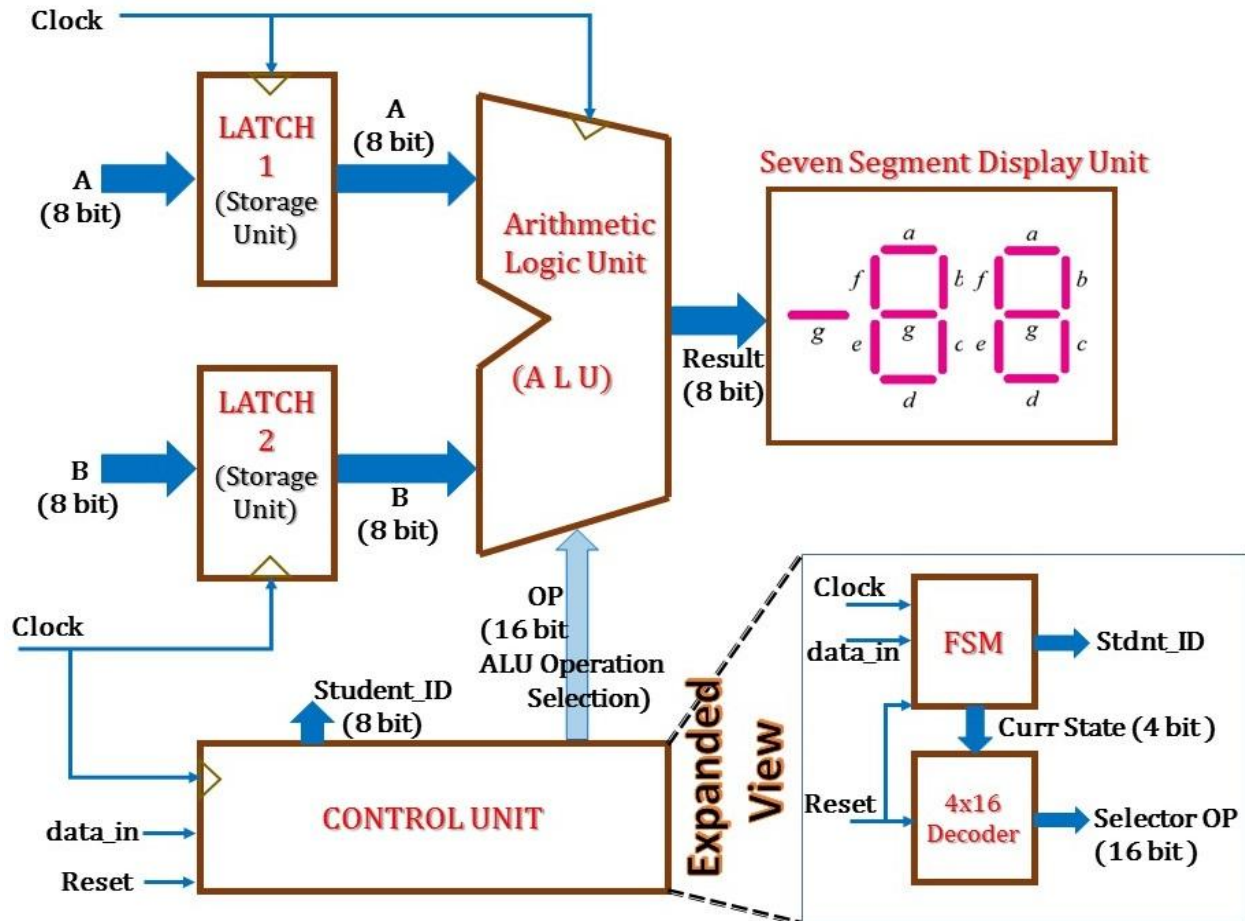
Clock

LATCH 1 (Storage Unit)

A (8 bit)

A (8 bit)

Arithmetic Logic Unit

(A L U)

Seven Segment Display Unit

a
f b
g
e c
d

a
f b
g
e c
d

g

Result (8 bit)

LATCH 2 (Storage Unit)

B (8 bit)

B (8 bit)

Clock

OP (16 bit ALU Operation Selection)

Student_ID (8 bit)

CONTROL UNIT

data_in

Reset

Expanded View

Clock

data_in

FSM

Stdnt_ID

Curr State (4 bit)

Reset

4x16 Decoder

Selector OP (16 bit)